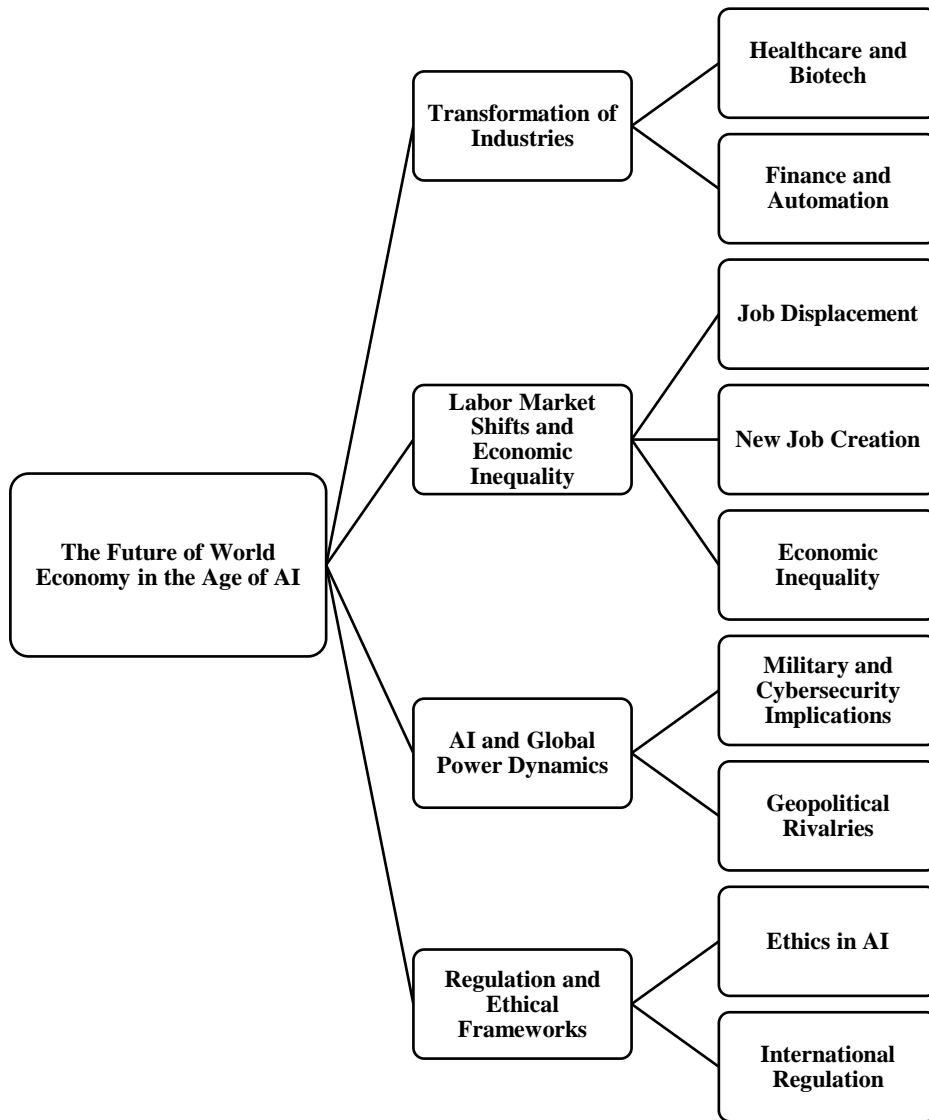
The Future of World Economy in the Age of AI

Transformation of Industries

Healthcare and Biotech

Finance and Automation

Labor Market Shifts and Economic Inequality

Job Displacement

New Job Creation

Economic Inequality

AI and Global Power Dynamics

Military and Cybersecurity Implications

Geopolitical Rivalries

Regulation and Ethical Frameworks

Ethics in AI

International Regulation